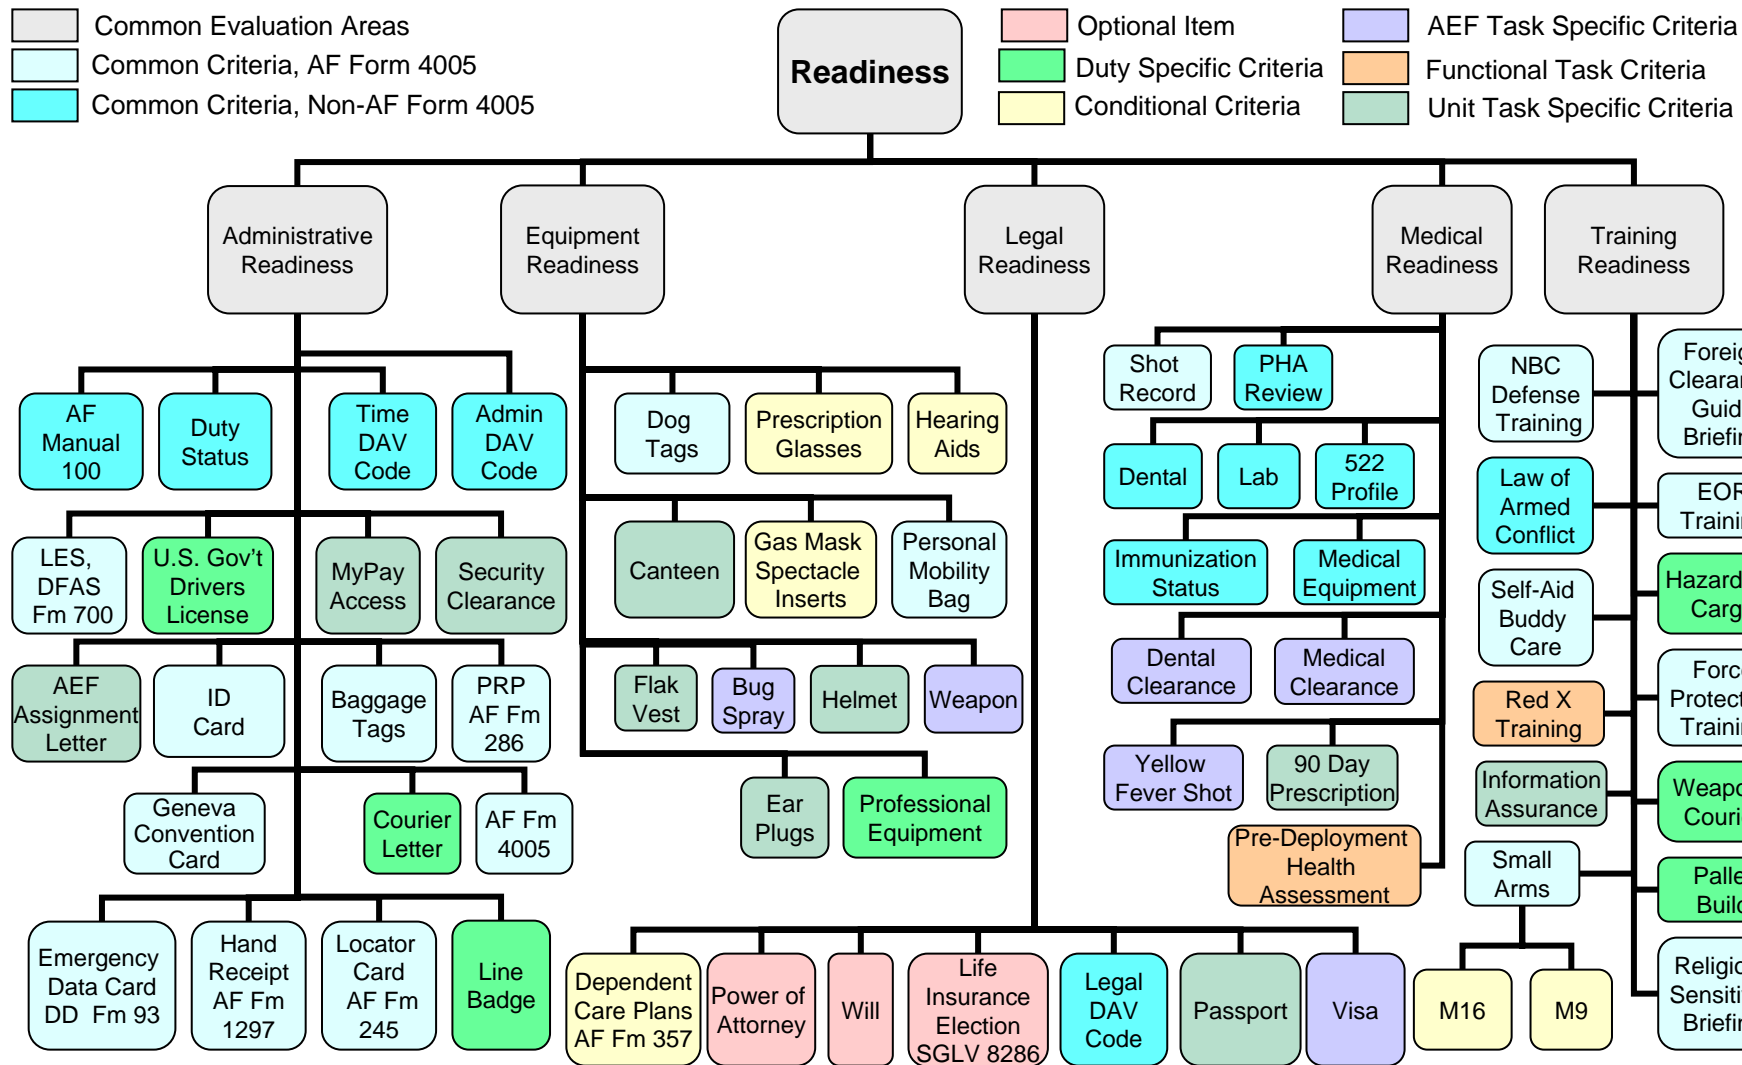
Common Evaluation Areas
Common Criteria, AF Form 4005
Common Criteria, Non-AF Form 4005

Readiness

Optional Item
Duty Specific Criteria
Conditional Criteria

AEF Task Specific Criteria
Functional Task Criteria
Unit Task Specific Criteria

Administrative Readiness

AF Manual 100
Duty Status
Time DAV Code
Admin DAV Code
LES, DFAS Fm 700
U.S. Gov't Drivers License
MyPay Access
Security Clearance
AEF Assignment Letter
ID Card
Baggage Tags
PRP AF Fm 286
Geneva Convention Card
Courier Letter
AF Fm 4005
Emergency Data Card DD Fm 93
Hand Receipt AF Fm 1297
Locator Card AF Fm 245
Line Badge

Equipment Readiness

Dog Tags
Prescription Glasses
Hearing Aids
Canteen
Gas Mask Spectacle Inserts
Personal Mobility Bag
Flak Vest
Bug Spray
Helmet
Weapon
Ear Plugs
Professional Equipment

Legal Readiness

Dependent Care Plans AF Fm 357
Power of Attorney
Will
Life Insurance Election SGLV 8286
Legal DAV Code
Passport
Visa

Medical Readiness

Shot Record
PHA Review
Dental
Lab
522 Profile
Immunization Status
Medical Equipment
Dental Clearance
Medical Clearance
Yellow Fever Shot
90 Day Prescription
Pre-Deployment Health Assessment

Training Readiness

NBC Defense Training
Law of Armed Conflict
Self-Aid Buddy Care
Red X Training
Information Assurance
Small Arms
M16
M9
Forei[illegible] Cleara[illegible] Guid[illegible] Briefi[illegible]
EOR Traini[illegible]
Hazard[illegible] Carg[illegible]
Forc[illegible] Protect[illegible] Traini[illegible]
Weapo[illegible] Couri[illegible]
Palle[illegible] Buil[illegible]
Religio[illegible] Sensiti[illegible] Briefi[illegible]